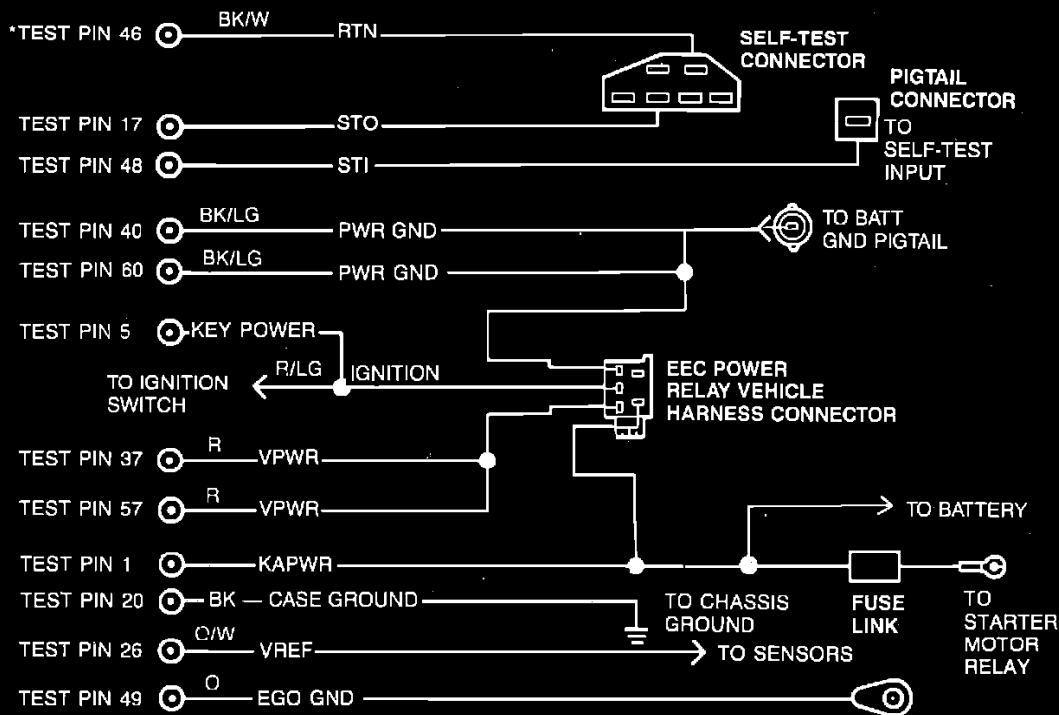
*TEST PIN 46 BK/W RTN

SELF-TEST CONNECTOR

PIGTAIL CONNECTOR

TEST PIN 17 STO

TO SELF-TEST INPUT

TEST PIN 48 STI

TEST PIN 40 BK/LG PWR GND

TO BATT GND PIGTAIL

TEST PIN 60 BK/LG PWR GND

TEST PIN 5 KEY POWER

TO IGNITION SWITCH R/LG IGNITION

EEC POWER RELAY VEHICLE HARNESS CONNECTOR

TEST PIN 37 R VPWR

TEST PIN 57 R VPWR

TO BATTERY

TEST PIN 1 KAPWR

TEST PIN 20 BK — CASE GROUND

TO CHASSIS GROUND

FUSE LINK

TO STARTER MOTOR RELAY

TEST PIN 26 O/W VREF

TO SENSORS

TEST PIN 49 O EGO GND